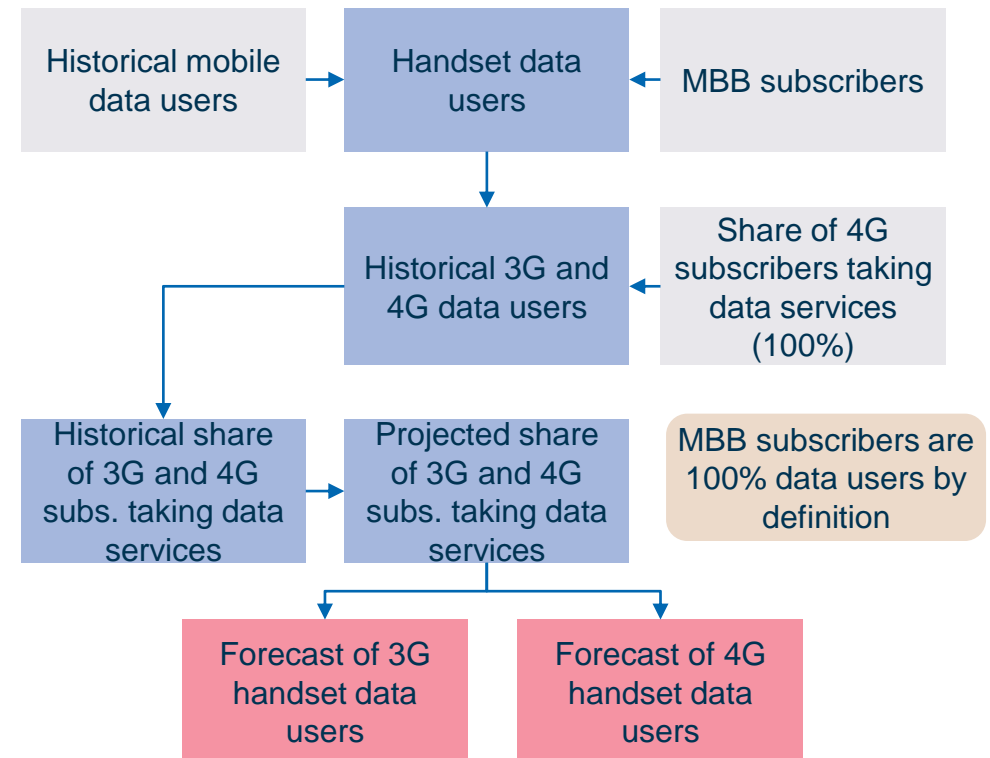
Historical mobile data users

Handset data users

MBB subscribers

Historical 3G and 4G data users

Share of 4G subscribers taking data services (100%)

Historical share of 3G and 4G subs. taking data services

Projected share of 3G and 4G subs. taking data services

MBB subscribers are 100% data users by definition

Forecast of 3G handset data users

Forecast of 4G handset data users